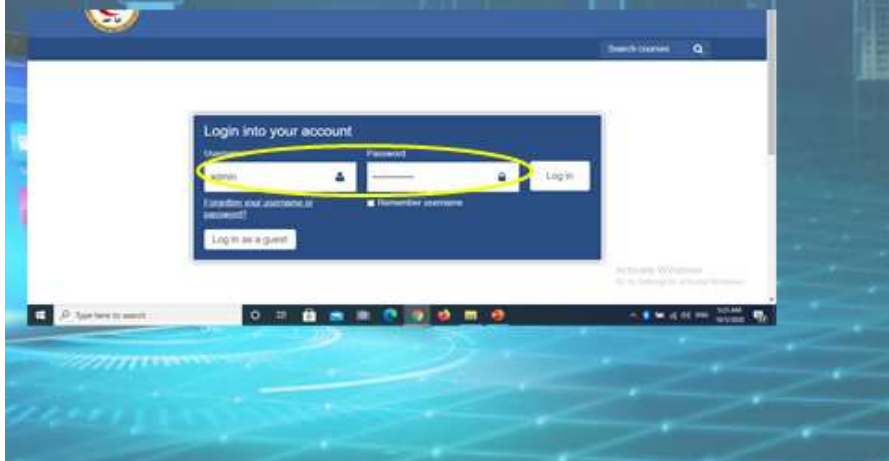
Search courses

Login into your account

Username

Password

admin

Log in

Forgotten your username or password?

Remember username

Log in as a guest

Activate Windows
Go to Settings to activate Windows.

Type here to search

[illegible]